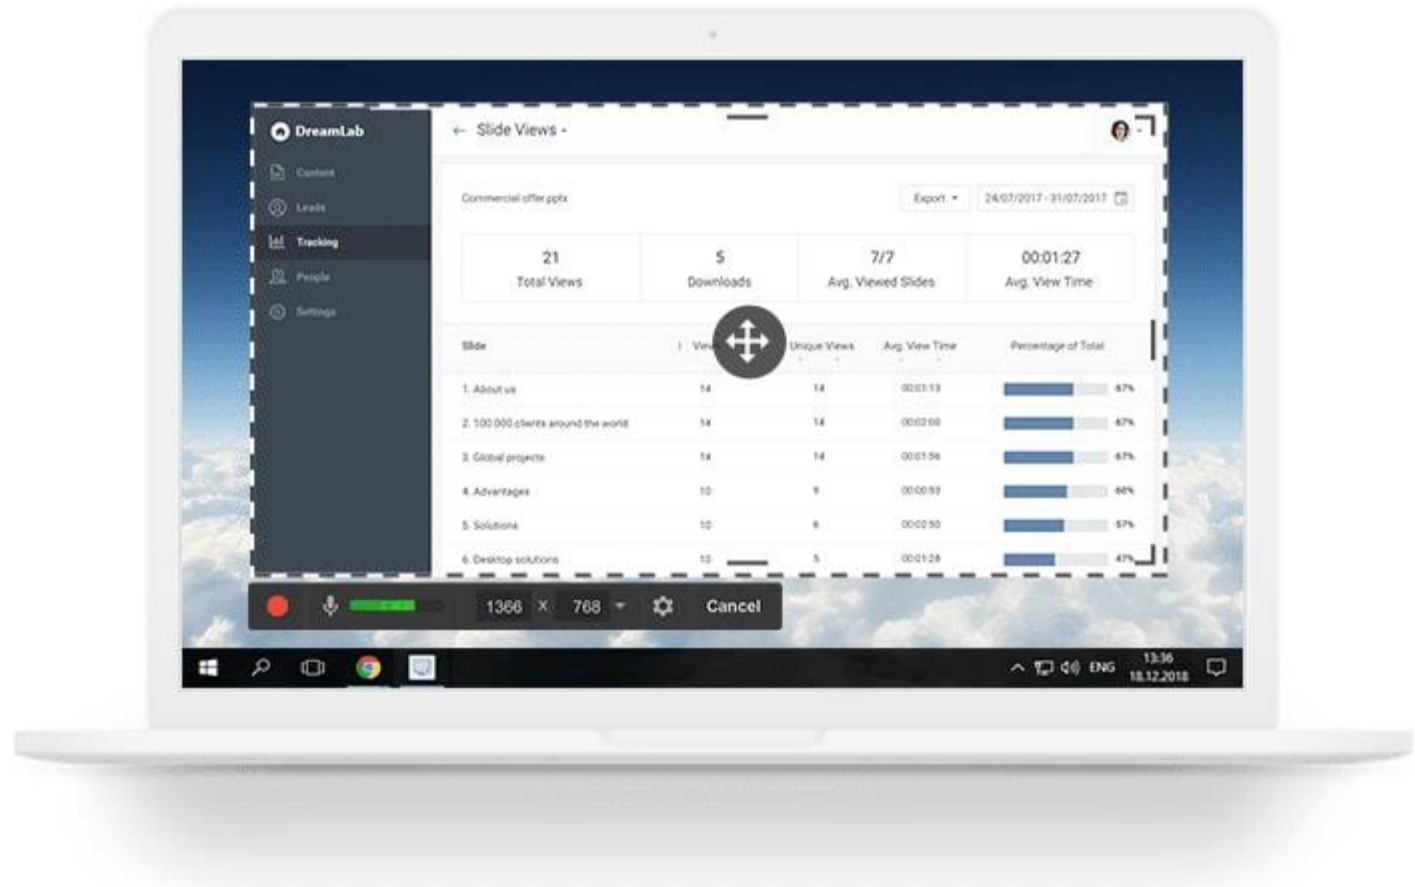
DreamLab

Content

Leads

Tracking

People

Settings

← Slide Views ▾

Commercial offer.pptx

Export ▾

24/07/2017 - 31/07/2017

| 21 | 5 | 7/7 | 00:01:27 |
|---|---|---|---|
| Total Views | Downloads | Avg. Viewed Slides | Avg. View Time |

| Slide | Views | Unique Views | Avg. View Time | Percentage of Total |
|---|---|---|---|---|
| 1. About us | 14 | 14 | 00:01:13 | 67% |
| 2. 100 000 clients around the world | 14 | 14 | 00:02:00 | 67% |
| 3. Global projects | 14 | 14 | 00:01:56 | 67% |
| 4. Advantages | 10 | 9 | 00:00:53 | 60% |
| 5. Solutions | 10 | 6 | 00:02:50 | 57% |
| 6. Desktop solutions | 10 | 5 | 00:01:28 | 47% |

1366 X 768

Cancel

ENG

13:36
18.12.2018